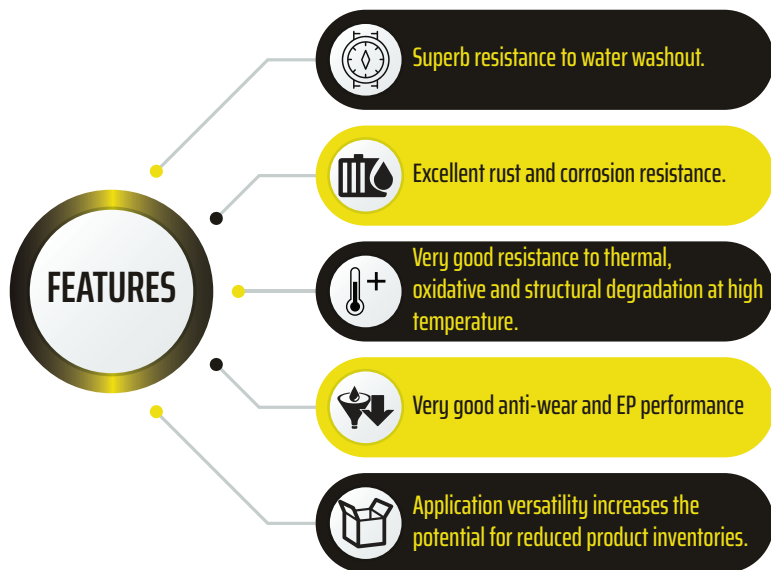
FEATURES

Superb resistance to water washout.

Excellent rust and corrosion resistance.

Very good resistance to thermal, oxidative and structural degradation at high temperature.

Very good anti-wear and EP performance

Application versatility increases the potential for reduced product inventories.